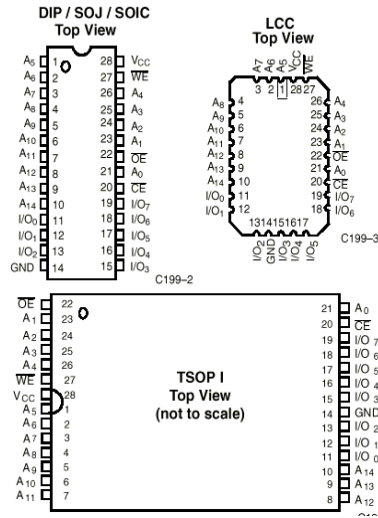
DIP / SOJ / SOIC
Top View

$A_5$ 1 28 $V_{CC}$
$A_6$ 2 27 $\overline{WE}$
$A_7$ 3 26 $A_4$
$A_8$ 4 25 $A_3$
$A_9$ 5 24 $A_2$
$A_{10}$ 6 23 $A_1$
$A_{11}$ 7 22 $\overline{OE}$
$A_{12}$ 8 21 $A_0$
$A_{13}$ 9 20 $\overline{CE}$
$A_{14}$ 10 19 $I/O_7$
$I/O_0$ 11 18 $I/O_6$
$I/O_1$ 12 17 $I/O_5$
$I/O_2$ 13 16 $I/O_4$
GND 14 15 $I/O_3$

C199–2

LCC
Top View

$A_7$ $A_6$ $A_5$ $V_{CC}$ $\overline{WE}$
3 2 1 28 27
$A_8$ 4 26 $A_4$
$A_9$ 5 25 $A_3$
$A_{10}$ 6 24 $A_2$
$A_{11}$ 7 23 $A_1$
$A_{12}$ 8 22 $\overline{OE}$
$A_{13}$ 9 21 $A_0$
$A_{14}$ 10 20 $\overline{CE}$
$I/O_0$ 11 19 $I/O_7$
$I/O_1$ 12 18 $I/O_6$
13 14 15 16 17
$I/O_2$ GND $I/O_3$ $I/O_4$ $I/O_5$

C199–3

$\overline{OE}$ 22
$A_1$ 23
$A_2$ 24
$A_3$ 25
$A_4$ 26
$\overline{WE}$ 27
$V_{CC}$ 28
$A_5$ 1
$A_6$ 2
$A_7$ 3
$A_8$ 4
$A_9$ 5
$A_{10}$ 6
$A_{11}$ 7

TSOP I
Top View
(not to scale)

21 $A_0$
20 $\overline{CE}$
19 $I/O_7$
18 $I/O_6$
17 $I/O_5$
16 $I/O_4$
15 $I/O_3$
14 GND
13 $I/O_2$
12 $I/O_1$
11 $I/O_0$
10 $A_{14}$
9 $A_{13}$
8 $A_{12}$

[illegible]